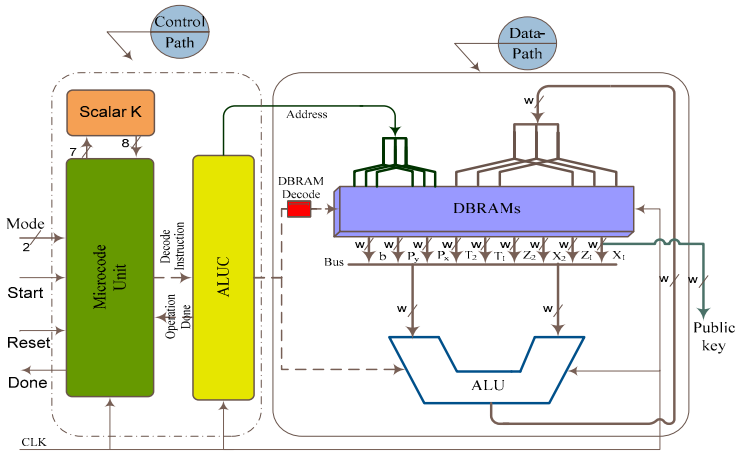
Control Path

Data-Path

Scalar K

7

8

Address

w

DBRAM Decode

DBRAMs

Mode

2

Microcode Unit

Decode Instruction

ALUC

Start

Operation Done

Reset

Done

w b w $P_y$ w $P_x$ w $T_2$ w $T_1$ w $Z_2$ w $X_2$ w $Z_1$ w $X_1$

Bus

w

w

w

w

Public key

ALU

CLK